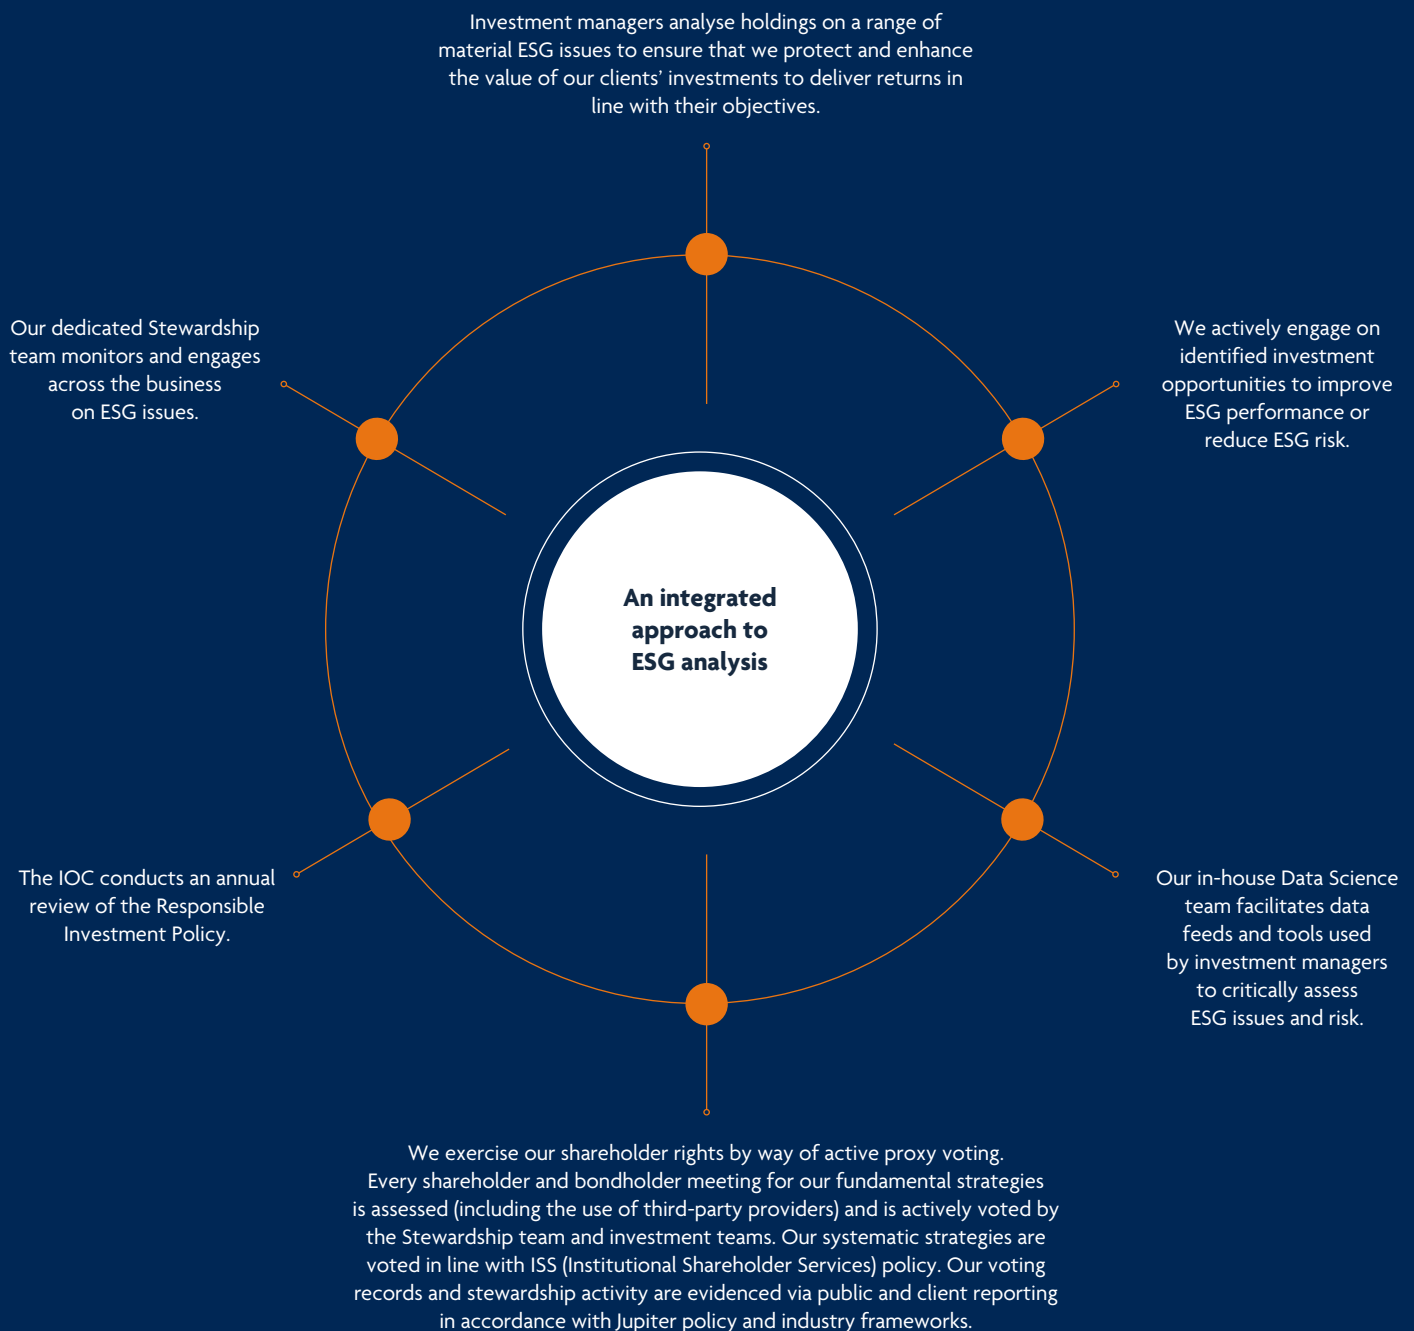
Investment managers analyse holdings on a range of material ESG issues to ensure that we protect and enhance the value of our clients' investments to deliver returns in line with their objectives.

Our dedicated Stewardship team monitors and engages across the business on ESG issues.

We actively engage on identified investment opportunities to improve ESG performance or reduce ESG risk.

An integrated approach to ESG analysis

The IOC conducts an annual review of the Responsible Investment Policy.

Our in-house Data Science team facilitates data feeds and tools used by investment managers to critically assess ESG issues and risk.

We exercise our shareholder rights by way of active proxy voting. Every shareholder and bondholder meeting for our fundamental strategies is assessed (including the use of third-party providers) and is actively voted by the Stewardship team and investment teams. Our systematic strategies are voted in line with ISS (Institutional Shareholder Services) policy. Our voting records and stewardship activity are evidenced via public and client reporting in accordance with Jupiter policy and industry frameworks.